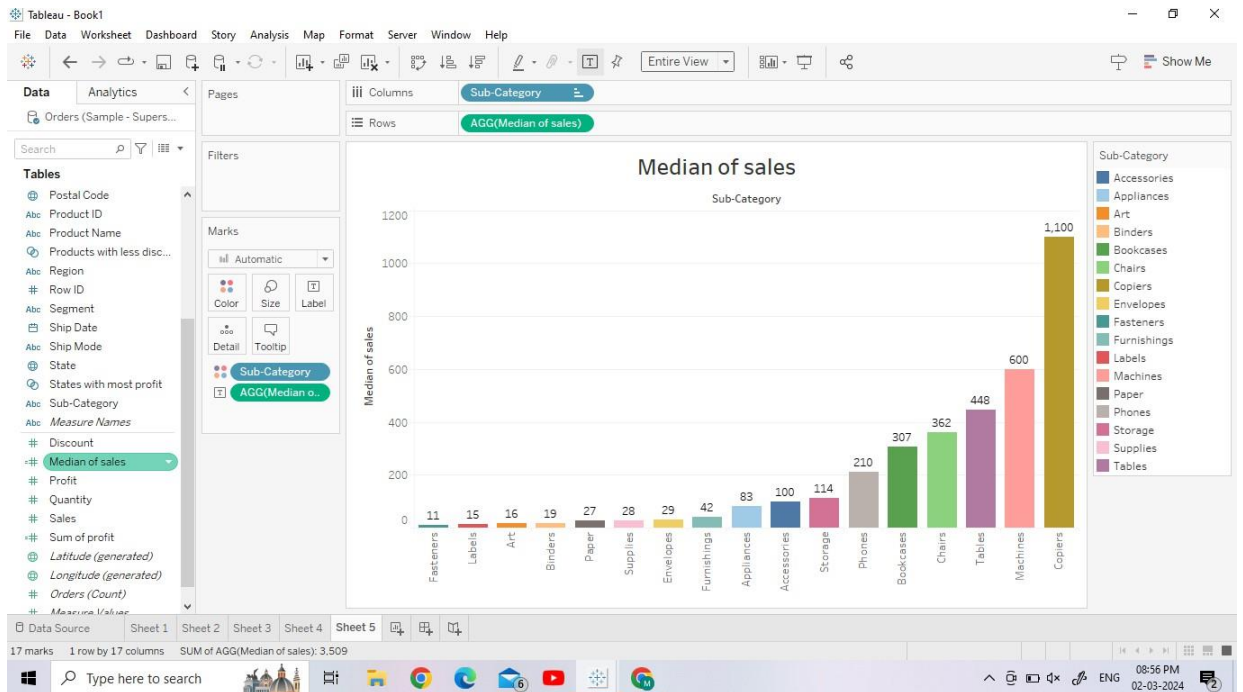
Tableau - Book1

File Data Worksheet Dashboard Story Analysis Map Format Server Window Help

Entire View

Show Me

Data Analytics

Orders (Sample - Supers...

Search

Tables

Postal Code
Product ID
Product Name
Products with less disc...
Region
Row ID
Segment
Ship Date
Ship Mode
State
States with most profit
Sub-Category
Measure Names
Discount
Median of sales
Profit
Quantity
Sales
Sum of profit
Latitude (generated)
Longitude (generated)
Orders (Count)
Measure Values

Pages

Columns Sub-Category

Rows AGG(Median of sales)

Filters

Marks

Automatic

Color Size Label

Detail Tooltip

Sub-Category

AGG(Median o...

Median of sales

Sub-Category

| Sub-Category | Median of sales |
|---|---|
| Fasteners | 11 |
| Labels | 15 |
| Art | 16 |
| Binders | 19 |
| Paper | 27 |
| Supplies | 28 |
| Envelopes | 29 |
| Furnishings | 42 |
| Appliances | 83 |
| Accessories | 100 |
| Storage | 114 |
| Phones | 210 |
| Bookcases | 307 |
| Chairs | 362 |
| Tables | 448 |
| Machines | 600 |
| Copiers | 1,100 |

Median of sales

0 200 400 600 800 1000 1200

Sub-Category

Accessories
Appliances
Art
Binders
Bookcases
Chairs
Copiers
Envelopes
Fasteners
Furnishings
Labels
Machines
Paper
Phones
Storage
Supplies
Tables

Data Source Sheet 1 Sheet 2 Sheet 3 Sheet 4 Sheet 5

17 marks 1 row by 17 columns SUM of AGG(Median of sales): 3,509

Type here to search

ENG 08:56 PM 02-03-2024